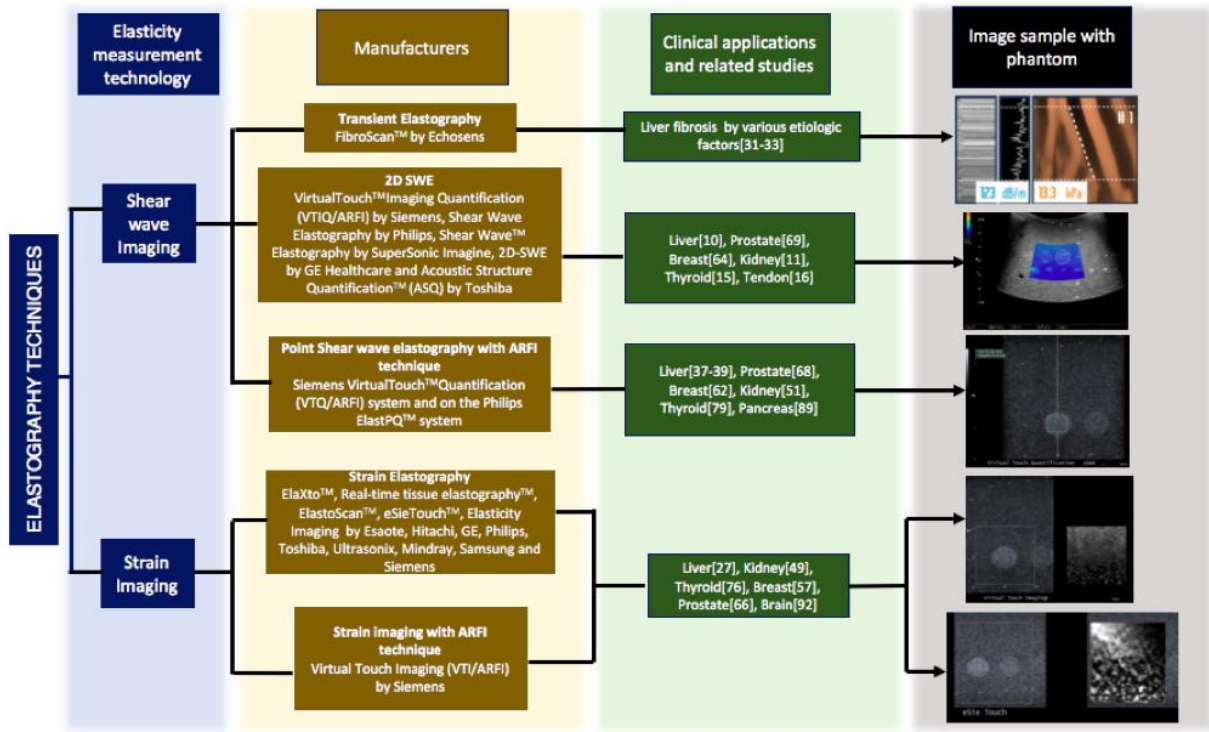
Elasticity measurement technology

Manufacturers

Clinical applications and related studies

Image sample with phantom

ELASTOGRAPHY TECHNIQUES

Shear wave Imaging

Strain Imaging

Transient Elastography
FibroScan™ by Echosens

Liver fibrosis by various etiologic factors[31-33]

123 dB/m

13.3 kPa

2D SWE
VirtualTouch™Imaging Quantification (VTIQ/ARFI) by Siemens, Shear Wave Elastography by Philips, Shear Wave™ Elastography by SuperSonic Imagine, 2D-SWE by GE Healthcare and Acoustic Structure Quantification™ (ASQ) by Toshiba

Liver[10], Prostate[69], Breast[64], Kidney[11], Thyroid[15], Tendon[16]

Point Shear wave elastography with ARFI technique
Siemens VirtualTouch™Quantification (VTQ/ARFI) system and on the Philips ElastPQ™ system

Liver[37-39], Prostate[68], Breast[62], Kidney[51], Thyroid[79], Pancreas[89]

Virtual Touch Quantification

Strain Elastography
ElaXto™, Real-time tissue elastography™, ElastoScan™, eSieTouch™, Elasticity Imaging by Esaote, Hitachi, GE, Philips, Toshiba, Ultrasonix, Mindray, Samsung and Siemens

Liver[27], Kidney[49], Thyroid[76], Breast[57], Prostate[66], Brain[92]

Virtual Touch Imaging

Strain imaging with ARFI technique
Virtual Touch Imaging (VTI/ARFI) by Siemens

eSie Touch